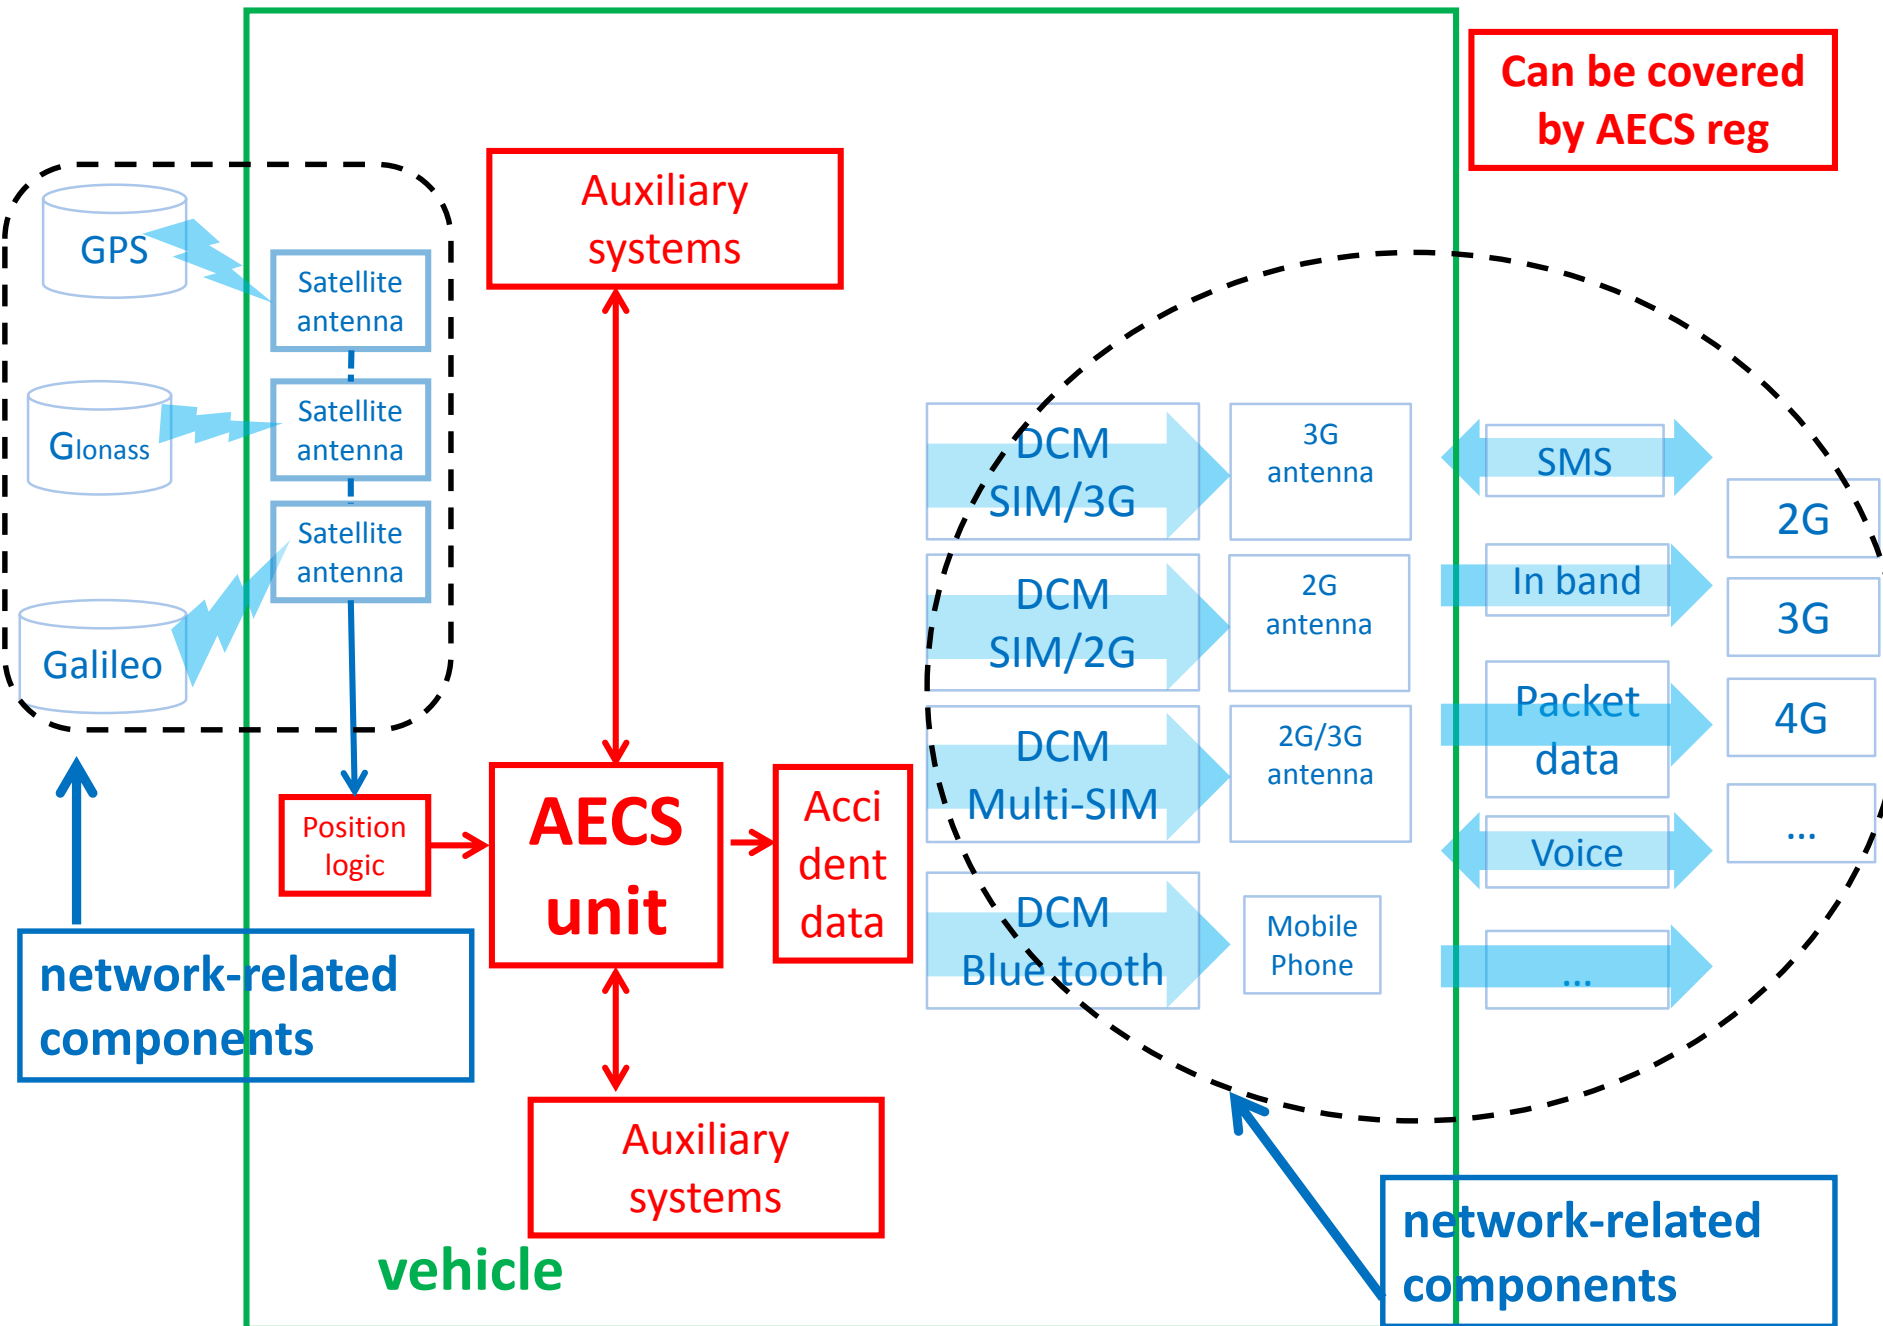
Can be covered by AECS reg

Auxiliary systems

GPS

Satellite antenna

Glonass

Satellite antenna

Satellite antenna

Galileo

DCM SIM/3G

3G antenna

SMS

2G

DCM SIM/2G

2G antenna

In band

3G

DCM Multi-SIM

2G/3G antenna

Packet data

4G

Voice

...

DCM Blue tooth

Mobile Phone

...

Position logic

AECS unit

Acci dent data

network-related components

Auxiliary systems

vehicle

network-related components